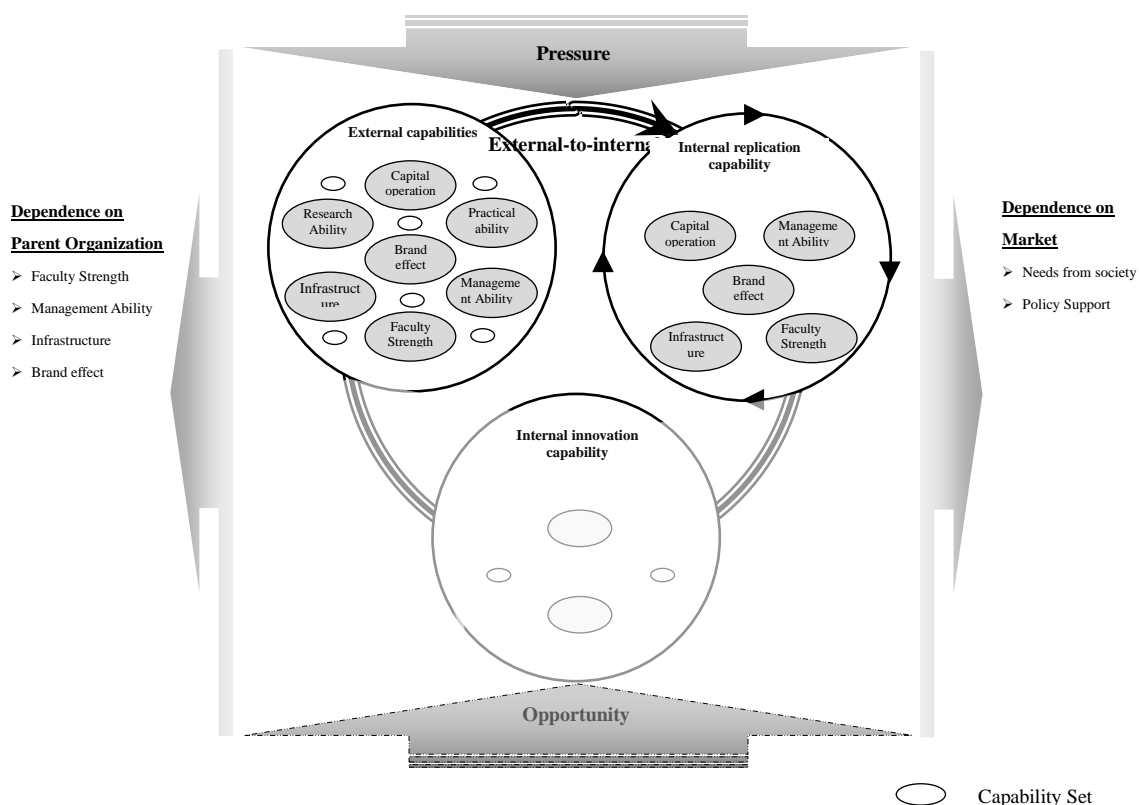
Pressure

External capabilities

External-to-interna

Capital operation

Research Ability

Practical ability

Brand effect

Infrastruct ure

Manageme nt Ability

Faculty Strength

Internal replication capability

Capital operation

Manageme nt Ability

Brand effect

Infrastruct ure

Faculty Strength

Dependence on Parent Organization

➢ Faculty Strength

➢ Management Ability

➢ Infrastructure

➢ Brand effect

Dependence on Market

➢ Needs from society

➢ Policy Support

Internal innovation capability

Opportunity

Capability Set